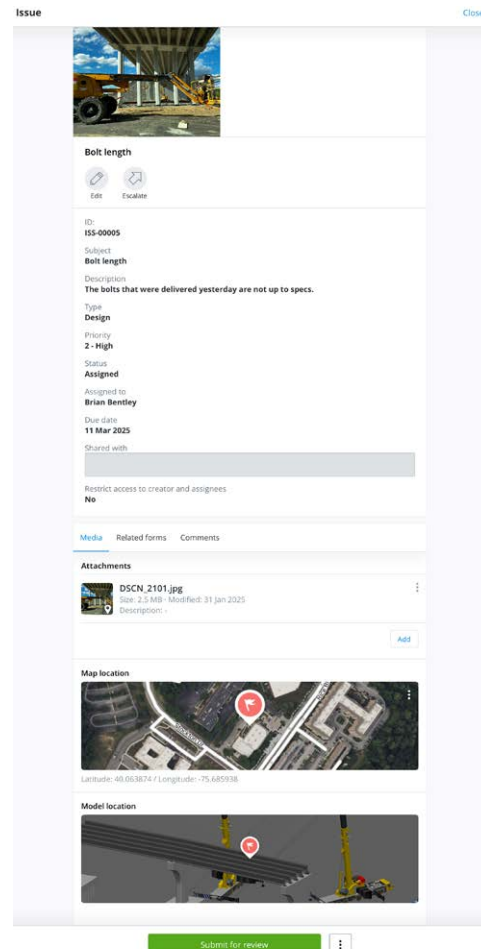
Issue

Close

Bolt length

Edit

Escalate

ID:
ISS-00005

Subject
Bolt length

Description
The bolts that were delivered yesterday are not up to specs.

Type
Design

Priority
2 - High

Status
Assigned

Assigned to
Brian Bentley

Due date
11 Mar 2025

Shared with

Restrict access to creator and assignees
No

Media

Related forms

Comments

Attachments

DSCN_2101.jpg
Size: 2.5 MB · Modified: 31 Jan 2025
Description: -

Add

Map location

Latitude: 40.063874 / Longitude: -75.685938

Model location

Submit for review